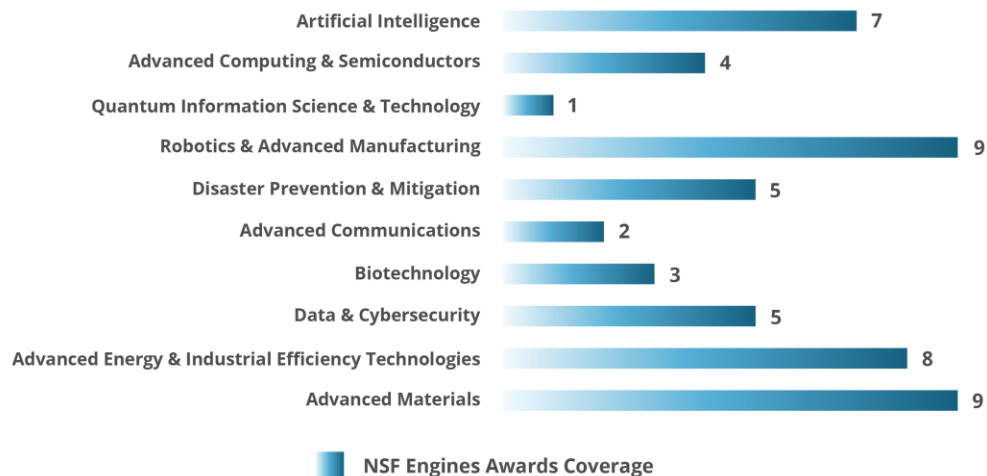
Artificial Intelligence 7
Advanced Computing & Semiconductors 4
Quantum Information Science & Technology 1
Robotics & Advanced Manufacturing 9
Disaster Prevention & Mitigation 5
Advanced Communications 2
Biotechnology 3
Data & Cybersecurity 5
Advanced Energy & Industrial Efficiency Technologies 8
Advanced Materials 9

NSF Engines Awards Coverage